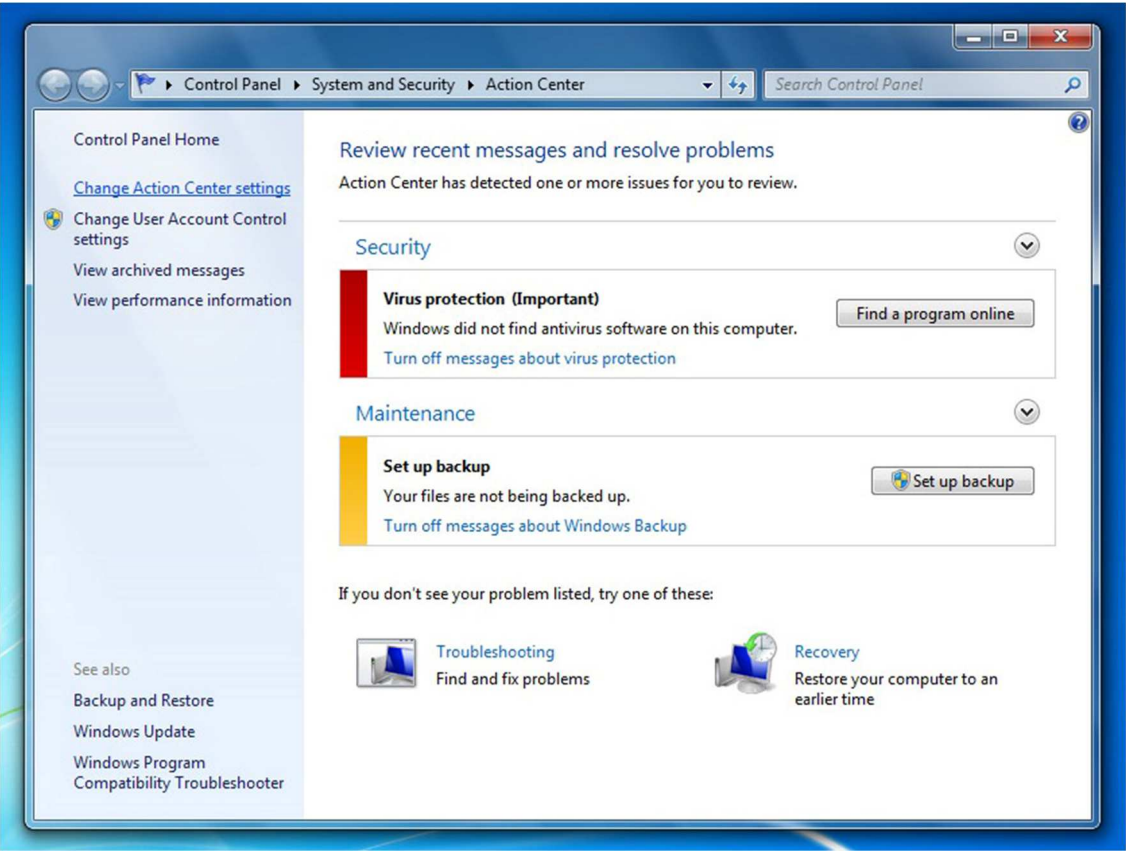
Control Panel ▸ System and Security ▸ Action Center

Search Control Panel

Control Panel Home

Change Action Center settings

Change User Account Control settings

View archived messages

View performance information

See also

Backup and Restore

Windows Update

Windows Program Compatibility Troubleshooter

Review recent messages and resolve problems

Action Center has detected one or more issues for you to review.

Security

Virus protection (Important)

Windows did not find antivirus software on this computer.

Turn off messages about virus protection

Find a program online

Maintenance

Set up backup

Your files are not being backed up.

Turn off messages about Windows Backup

Set up backup

If you don't see your problem listed, try one of these:

Troubleshooting
Find and fix problems

Recovery
Restore your computer to an earlier time